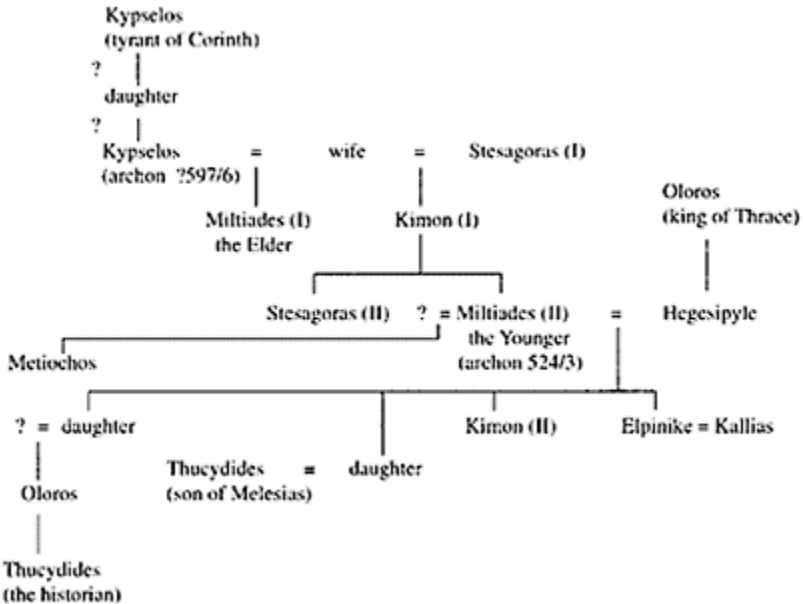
Kypselos
(tyrant of Corinth)

?

daughter

?

Kypselos = wife = Stesagoras (I)
(archon ?597/6)

Miltiades (I)
the Elder

Kimon (I)

Oloros
(king of Thrace)

Stesagoras (II)

? = Miltiades (II) = Hegesipyle
the Younger
(archon 524/3)

Metiochos

? = daughter

Kimon (II)

Elpinike = Kallias

Thucydides = daughter
(son of Melesias)

Oloros

Thucydides
(the historian)